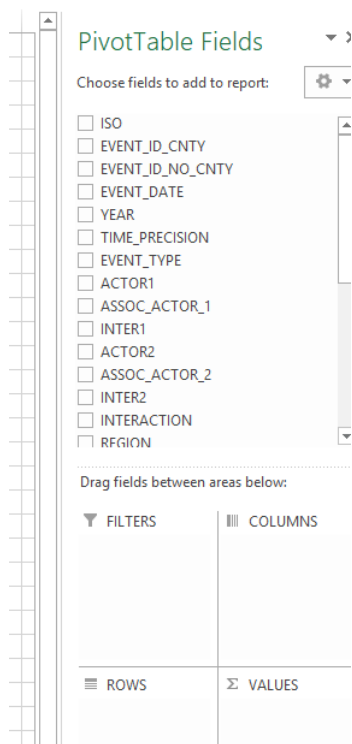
PivotTable Fields

Choose fields to add to report:

ISO
EVENT_ID_CNTY
EVENT_ID_NO_CNTY
EVENT_DATE
YEAR
TIME_PRECISION
EVENT_TYPE
ACTOR1
ASSOC_ACTOR_1
INTER1
ACTOR2
ASSOC_ACTOR_2
INTER2
INTERACTION
REGION

Drag fields between areas below:

FILTERS
COLUMNS
ROWS
$\Sigma$ VALUES